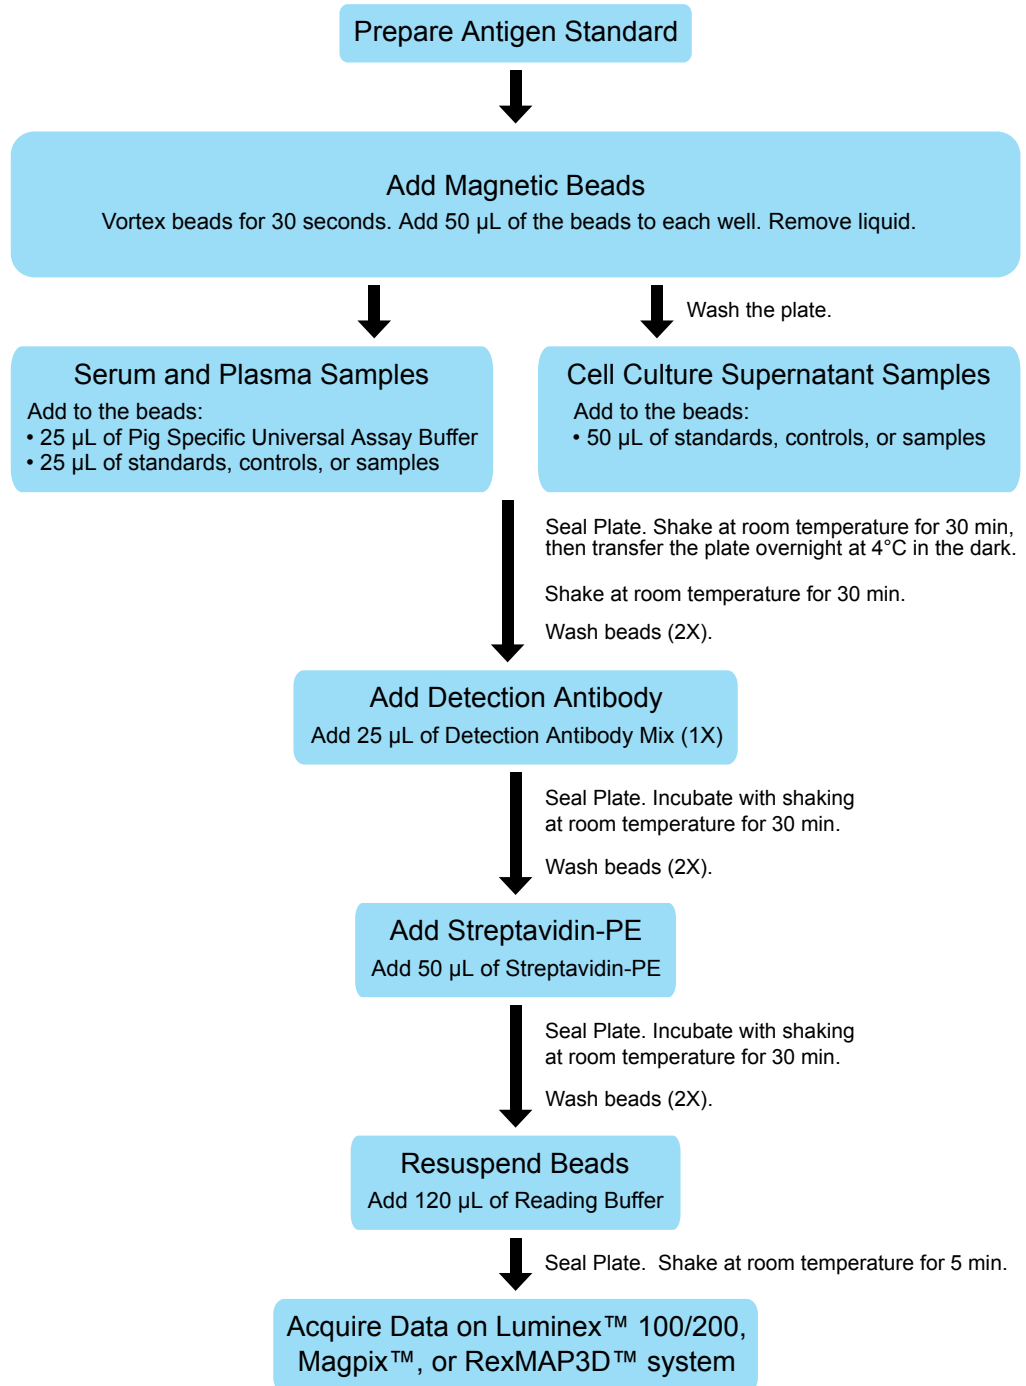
Prepare Antigen Standard

Add Magnetic Beads
Vortex beads for 30 seconds. Add 50 µL of the beads to each well. Remove liquid.

Wash the plate.

Serum and Plasma Samples
Add to the beads:
• 25 µL of Pig Specific Universal Assay Buffer
• 25 µL of standards, controls, or samples

Cell Culture Supernatant Samples
Add to the beads:
• 50 µL of standards, controls, or samples

Seal Plate. Shake at room temperature for 30 min, then transfer the plate overnight at 4°C in the dark.

Shake at room temperature for 30 min.

Wash beads (2X).

Add Detection Antibody
Add 25 µL of Detection Antibody Mix (1X)

Seal Plate. Incubate with shaking at room temperature for 30 min.

Wash beads (2X).

Add Streptavidin-PE
Add 50 µL of Streptavidin-PE

Seal Plate. Incubate with shaking at room temperature for 30 min.

Wash beads (2X).

Resuspend Beads
Add 120 µL of Reading Buffer

Seal Plate. Shake at room temperature for 5 min.

Acquire Data on Luminex™ 100/200, Magpix™, or RexMAP3D™ system